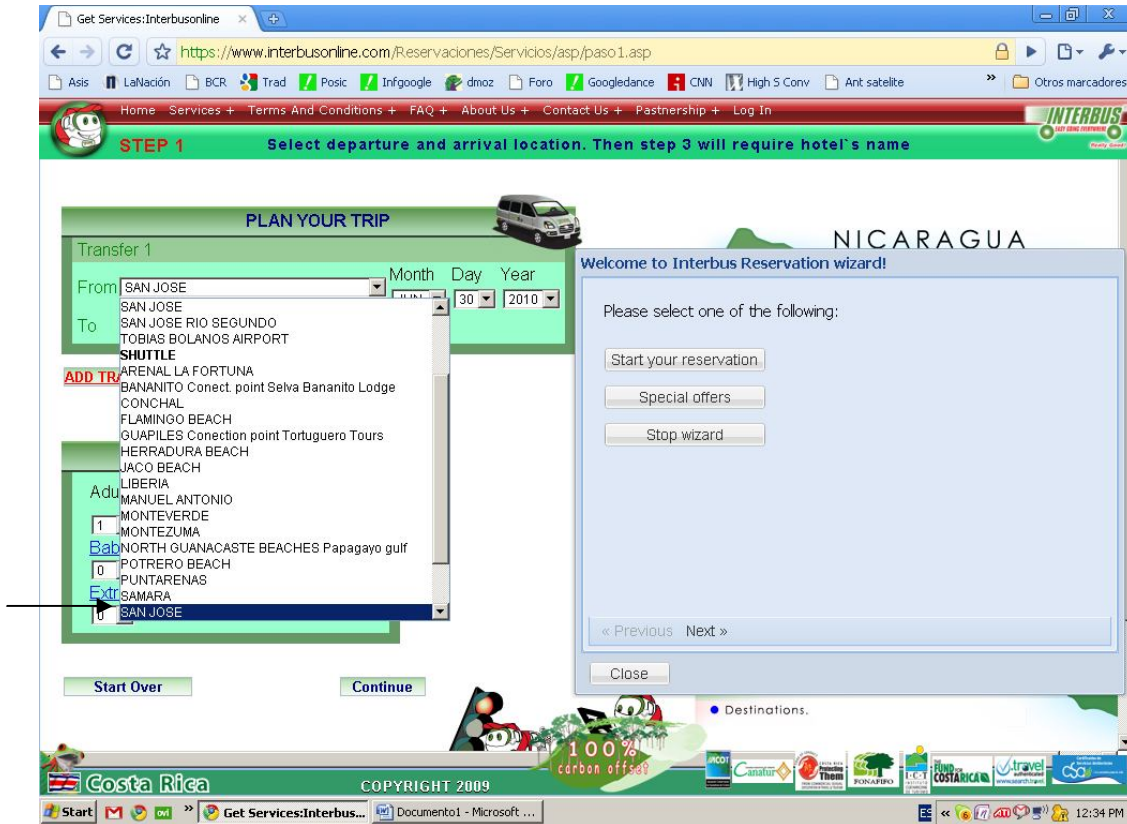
Get Services:Interbusonline

https://www.interbusonline.com/Reservaciones/Servicios/asp/paso1.asp

Asis LaNación BCR Trad Posic Infgoogle dmoz Foro Googledance CNN High S Conv Ant satelite » Otros marcadores

Home Services + Terms And Conditions + FAQ + About Us + Contact Us + Pastnership + Log In

INTERBUS

STEP 1 Select departure and arrival location. Then step 3 will require hotel`s name

PLAN YOUR TRIP

Transfer 1

From SAN JOSE

Month Day Year

JUN 30 2010

To

SAN JOSE
SAN JOSE RIO SEGUNDO
TOBIAS BOLANOS AIRPORT
SHUTTLE
ARENAL LA FORTUNA
BANANITO Conect. point Selva Bananito Lodge
CONCHAL
FLAMINGO BEACH
GUAPILES Conection point Tortuguero Tours
HERRADURA BEACH
JACO BEACH
LIBERIA
MANUEL ANTONIO
MONTEVERDE
MONTEZUMA
NORTH GUANACASTE BEACHES Papagayo gulf
POTRERO BEACH
PUNTARENAS
SAMARA
SAN JOSE

ADD TR

Adu

1

Bab

0

Extr

0

NICARAGUA

Welcome to Interbus Reservation wizard!

Please select one of the following:

Start your reservation

Special offers

Stop wizard

« Previous Next »

Close

Start Over

Continue

Destinations.

100% carbon offset

Costa Rica

COPYRIGHT 2009

Canatur

Them

FONAFIFO

ICT

FUND COSTA RICA

travel

Start Get Services:Interbus... Documento1 - Microsoft ...

ES 12:34 PM